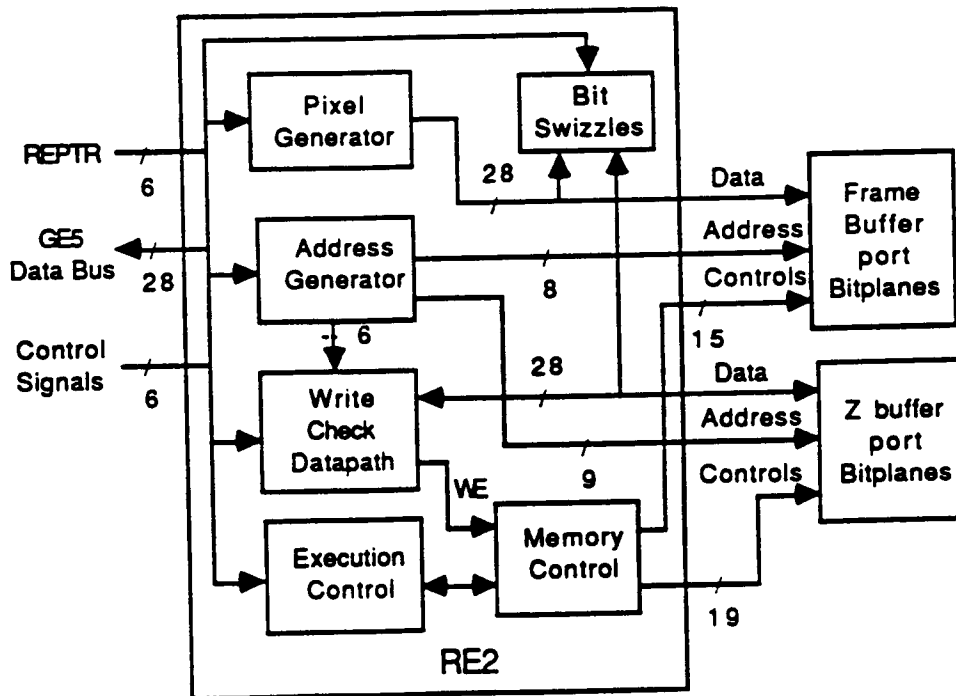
Pixel Generator

Bit Swizzles

REPTR

6

28

Data

Frame Buffer port Bitplanes

GE5 Data Bus

28

Address Generator

Address

8

Controls

15

Control Signals

6

6

Write Check Datapath

28

Data

Z buffer port Bitplanes

Address

9

Controls

WE

Memory Control

Execution Control

19

RE2